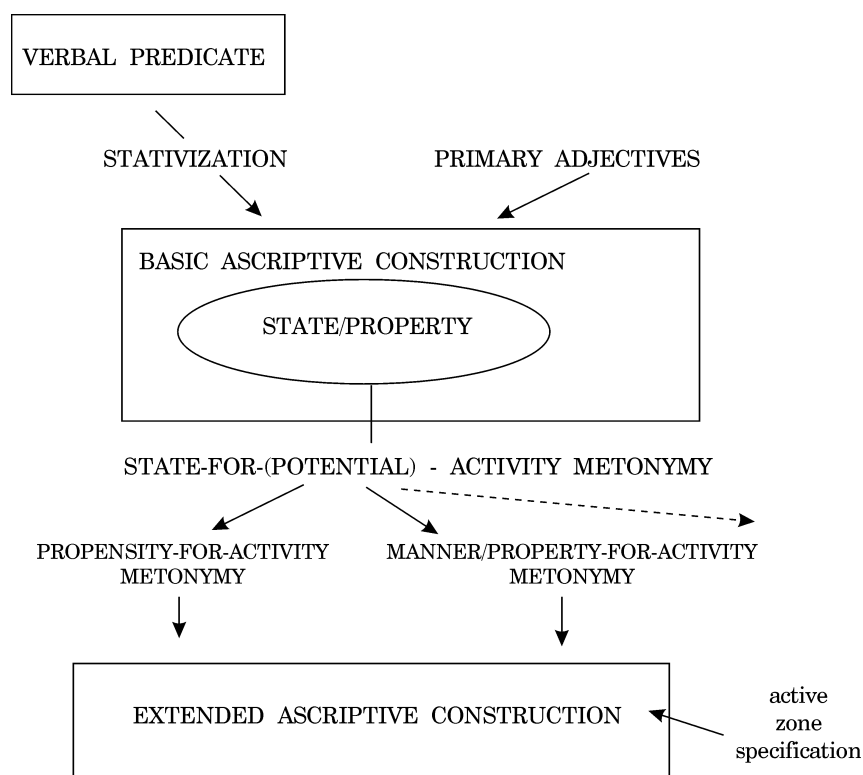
VERBAL PREDICATE

STATIVIZATION

PRIMARY ADJECTIVES

BASIC ASCRIPTIVE CONSTRUCTION

STATE/PROPERTY

STATE-FOR-(POTENTIAL) - ACTIVITY METONYMY

PROPENSITY-FOR-ACTIVITY METONYMY

MANNER/PROPERTY-FOR-ACTIVITY METONYMY

EXTENDED ASCRIPTIVE CONSTRUCTION

active zone specification